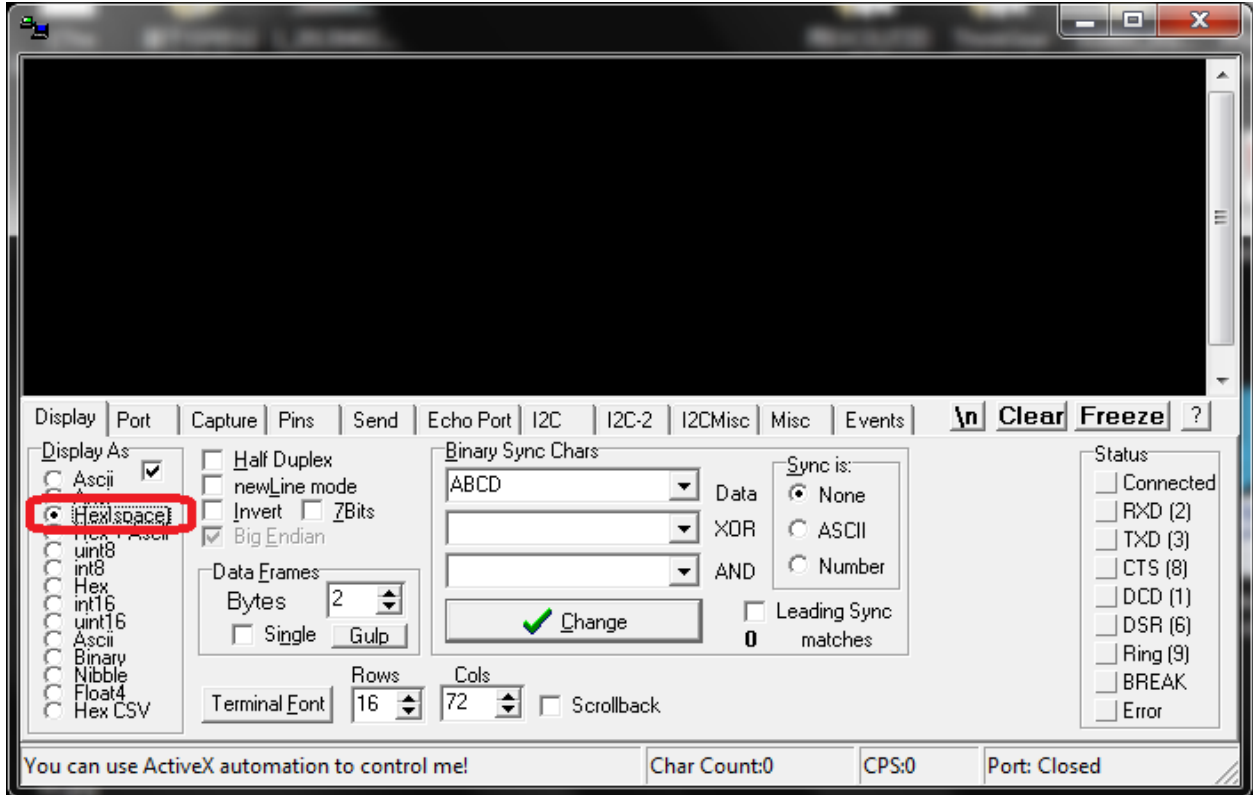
Display | Port | Capture | Pins | Send | Echo Port | I2C | I2C-2 | I2CMisc | Misc | Events

\n Clear Freeze ?

Display As
Ascii
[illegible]
Hex(space)
Hex + Ascii
uint8
int8
Hex
int16
uint16
Ascii
Binary
Nibble
Float4
Hex CSV

Half Duplex
newLine mode
Invert
7Bits
Big Endian

Data Frames
Bytes 2
Single
Gulp

Binary Sync Chars
ABCD
Data
XOR
AND
Change
0

Sync is:
None
ASCII
Number
Leading Sync
matches

Rows
16
Cols
72
Terminal Font
Scrollback

Status
Connected
RXD (2)
TXD (3)
CTS (8)
DCD (1)
DSR (6)
Ring (9)
BREAK
Error

You can use ActiveX automation to control me!
Char Count:0
CPS:0
Port: Closed